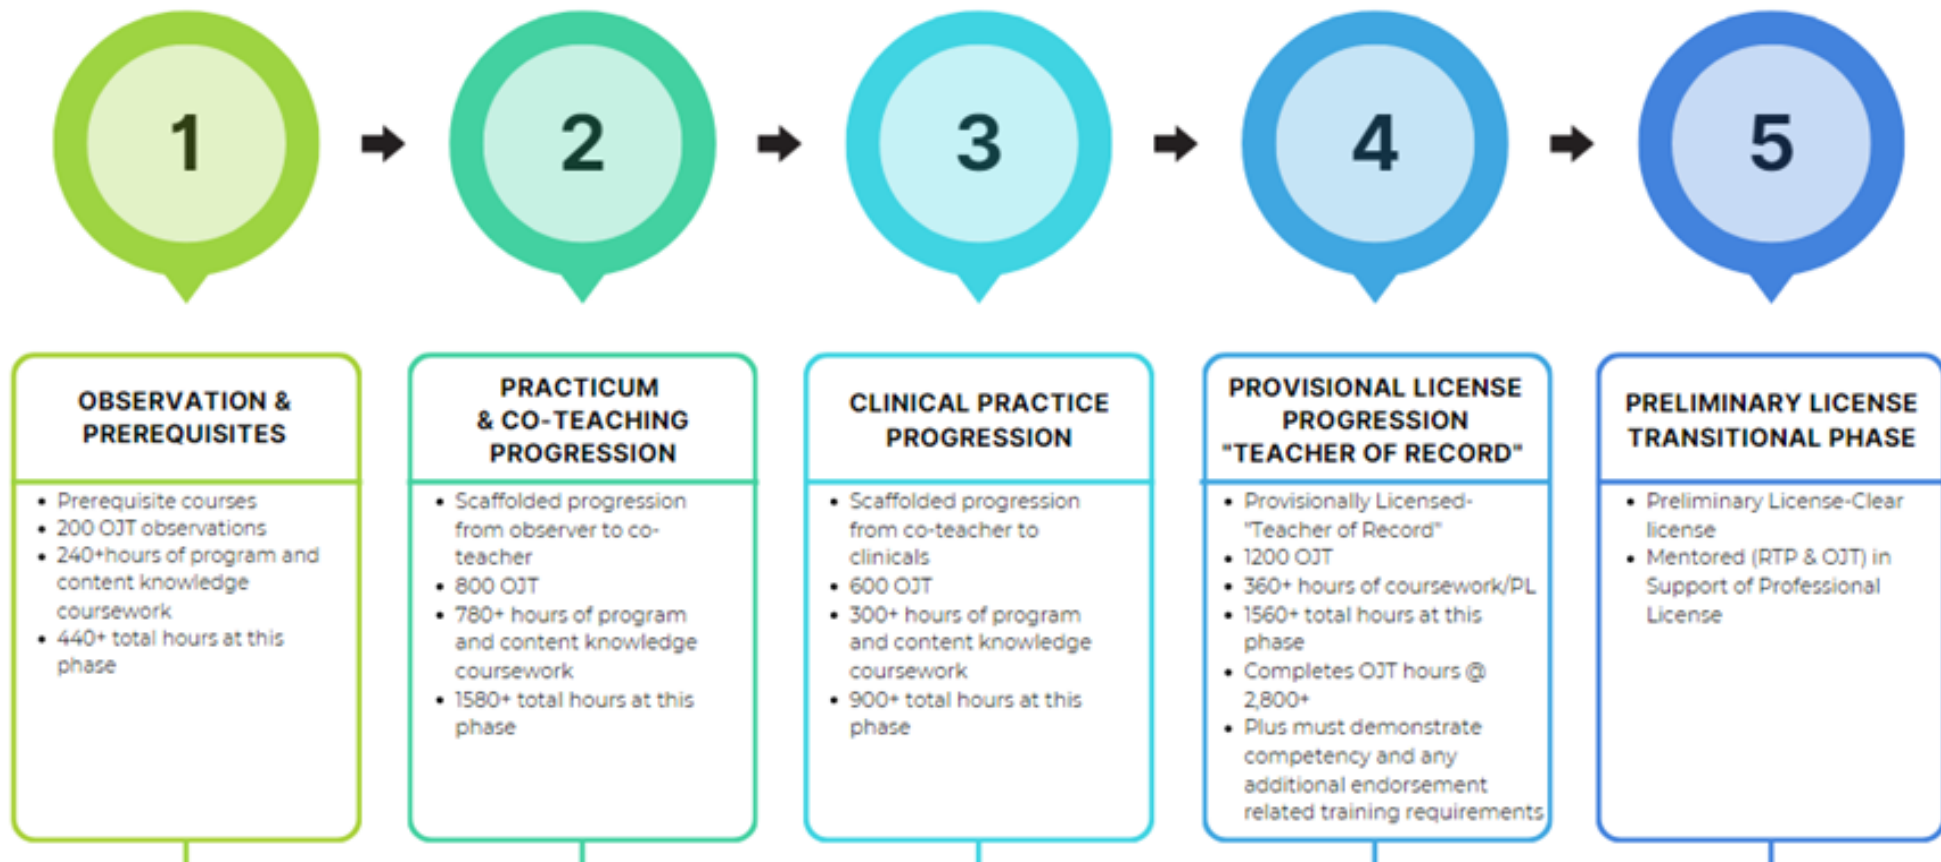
1

2

3

4

5

OBSERVATION & PREREQUISITES

- Prerequisite courses
- 200 OJT observations
- 240+hours of program and content knowledge coursework
- 440+ total hours at this phase

PRACTICUM & CO-TEACHING PROGRESSION

- Scaffolded progression from observer to co-teacher
- 800 OJT
- 780+ hours of program and content knowledge coursework
- 1580+ total hours at this phase

CLINICAL PRACTICE PROGRESSION

- Scaffolded progression from co-teacher to clinicals
- 600 OJT
- 300+ hours of program and content knowledge coursework
- 900+ total hours at this phase

PROVISIONAL LICENSE PROGRESSION "TEACHER OF RECORD"

- Provisionally Licensed- "Teacher of Record"
- 1200 OJT
- 360+ hours of coursework/PL
- 1560+ total hours at this phase
- Completes OJT hours @ 2,800+
- Plus must demonstrate competency and any additional endorsement related training requirements

PRELIMINARY LICENSE TRANSITIONAL PHASE

- Preliminary License-Clear license
- Mentored (RTP & OJT) in Support of Professional License